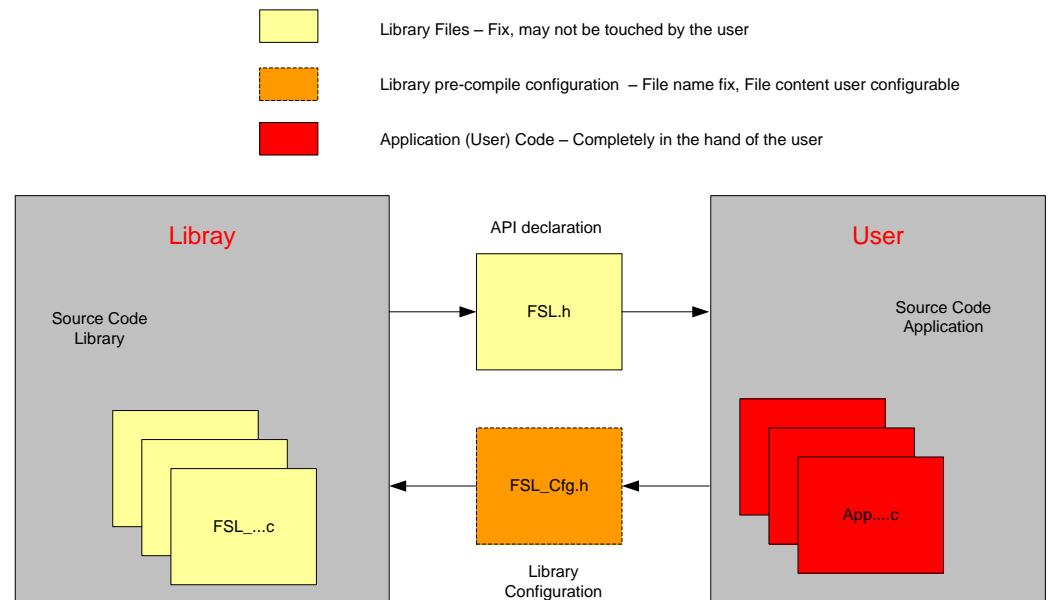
Library Files – Fix, may not be touched by the user

Library pre-compile configuration – File name fix, File content user configurable

Application (User) Code – Completely in the hand of the user

Libray

Source Code Library

FSL_...c

API declaration

FSL.h

FSL_Cfg.h

Library Configuration

User

Source Code Application

App....c